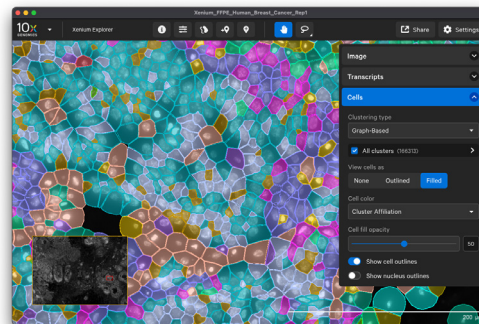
Xenium_FFPE_Human_Breast_Cancer_Rep1

10x GENOMICS

Xenium Explorer

Share

Settings

Image

Transcripts

Cells

Clustering type

Graph-Based

All clusters (166313)

View cells as

None

Outlined

Filled

Cell color

Cluster Affiliation

Cell fill opacity

50

Show cell outlines

Show nucleus outlines

200 µm